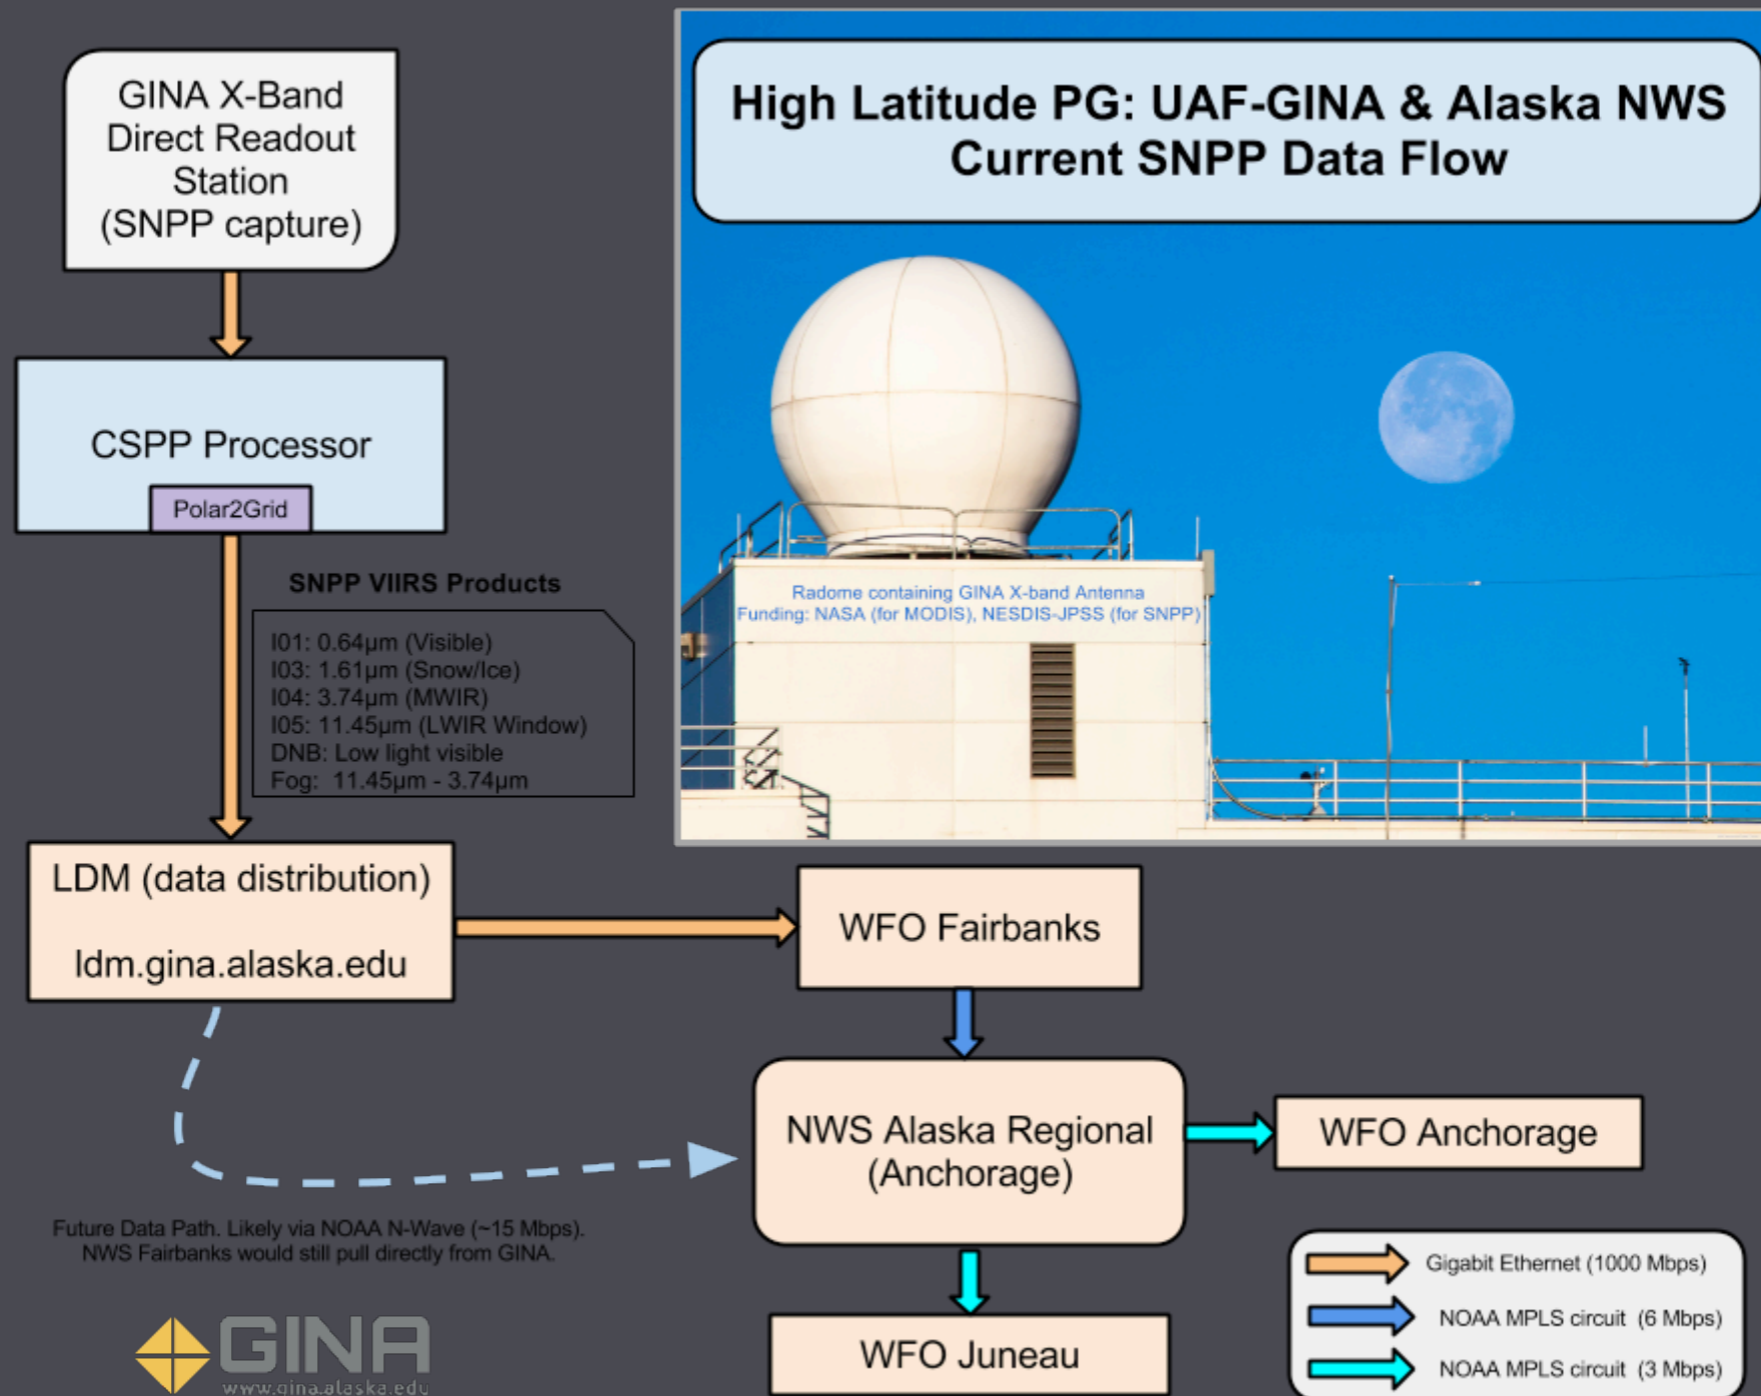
GINA X-Band Direct Readout Station (SNPP capture)

CSPP Processor

Polar2Grid

SNPP VIIRS Products

I01: 0.64µm (Visible)
I03: 1.61µm (Snow/Ice)
I04: 3.74µm (MWIR)
I05: 11.45µm (LWIR Window)
DNB: Low light visible
Fog: 11.45µm - 3.74µm

High Latitude PG: UAF-GINA & Alaska NWS Current SNPP Data Flow

Radome containing GINA X-band Antenna
Funding: NASA (for MODIS), NESDIS-JPSS (for SNPP)

LDM (data distribution)

ldm.gina.alaska.edu

WFO Fairbanks

NWS Alaska Regional (Anchorage)

WFO Anchorage

WFO Juneau

Future Data Path. Likely via NOAA N-Wave (~15 Mbps).
NWS Fairbanks would still pull directly from GINA.

GINA
www.gina.alaska.edu

Gigabit Ethernet (1000 Mbps)
NOAA MPLS circuit (6 Mbps)
NOAA MPLS circuit (3 Mbps)